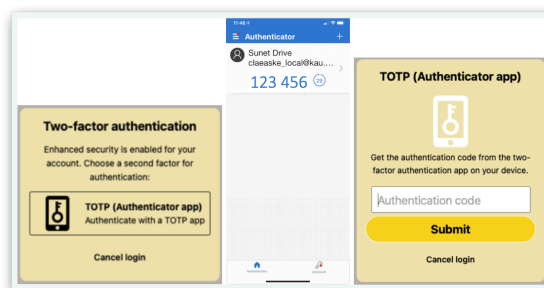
Two-factor authentication

Enhanced security is enabled for your account. Choose a second factor for authentication:

TOTP (Authenticator app)
Authenticate with a TOTP app

Cancel login

11:46
Authenticator
Sunet Drive
claeaske_local@kau....
123 456
29
Authenticator
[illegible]

TOTP (Authenticator app)

Get the authentication code from the two-factor authentication app on your device.

Authentication code

Submit

Cancel login